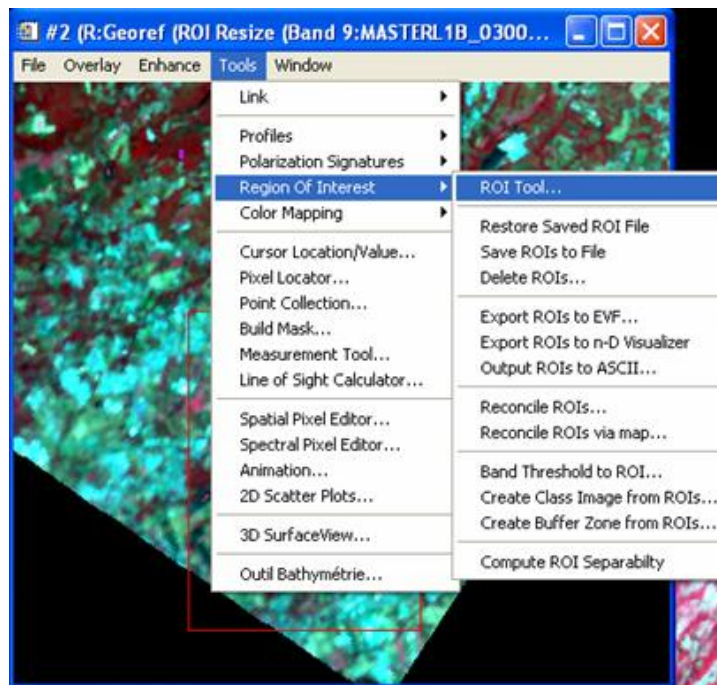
#2 (R:Georef (ROI Resize (Band 9:MASTERL1B_0300...

File Overlay Enhance Tools Window

Link

Profiles
Polarization Signatures
Region Of Interest
Color Mapping

Cursor Location/Value...
Pixel Locator...
Point Collection...
Build Mask...
Measurement Tool...
Line of Sight Calculator...

Spatial Pixel Editor...
Spectral Pixel Editor...
Animation...
2D Scatter Plots...

3D SurfaceView...

Outil Bathymétrie...

ROI Tool...

Restore Saved ROI File
Save ROIs to File
Delete ROIs...

Export ROIs to EVF...
Export ROIs to n-D Visualizer
Output ROIs to ASCII...

Reconcile ROIs...
Reconcile ROIs via map...

Band Threshold to ROI...
Create Class Image from ROIs...
Create Buffer Zone from ROIs...

Compute ROI Separabilty